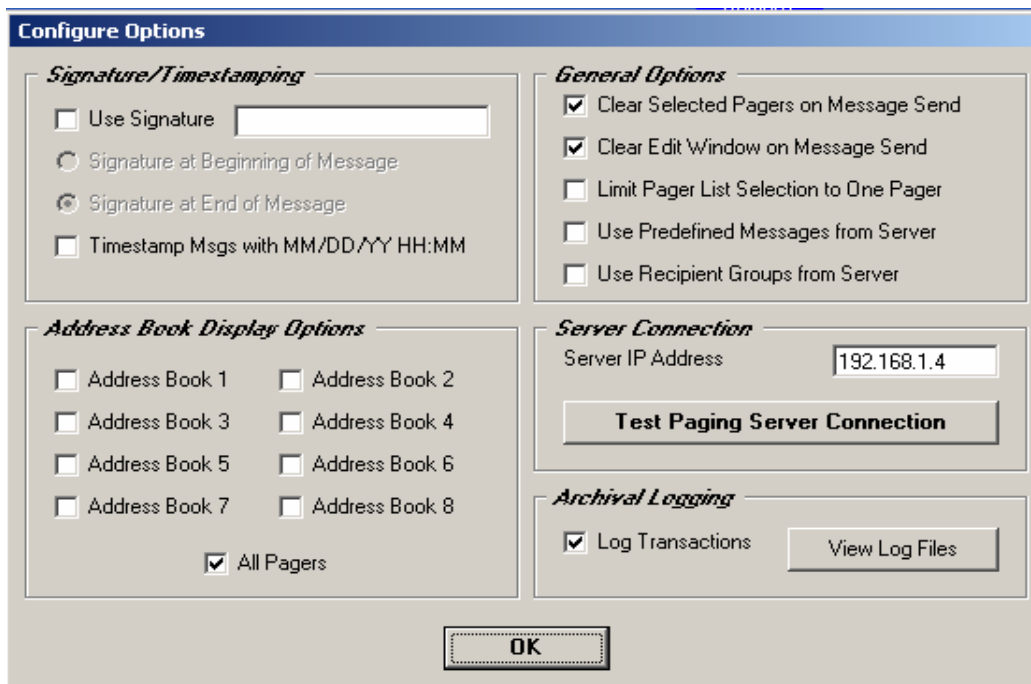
Configure Options

Signature/Timestamping

Use Signature

Signature at Beginning of Message

Signature at End of Message

Timestamp Msgs with MM/DD/YY HH:MM

General Options

Clear Selected Pagers on Message Send

Clear Edit Window on Message Send

Limit Pager List Selection to One Pager

Use Predefined Messages from Server

Use Recipient Groups from Server

Address Book Display Options

Address Book 1

Address Book 2

Address Book 3

Address Book 4

Address Book 5

Address Book 6

Address Book 7

Address Book 8

All Pagers

Server Connection

Server IP Address

192.168.1.4

Test Paging Server Connection

Archival Logging

Log Transactions

View Log Files

OK